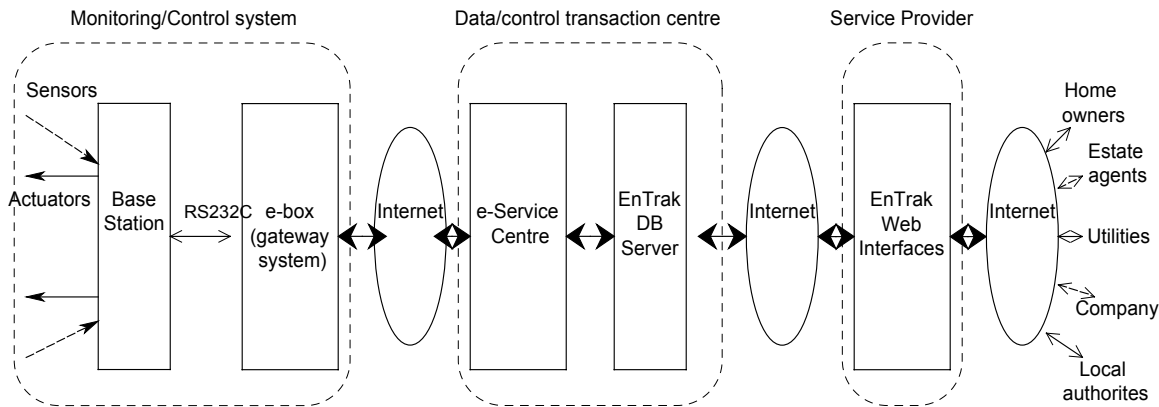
Monitoring/Control system

Data/control transaction centre

Service Provider

Sensors

Actuators

Base Station

RS232C

e-box (gateway system)

Internet

e-Service Centre

EnTrak DB Server

Internet

EnTrak Web Interfaces

Internet

Home owners

Estate agents

Utilities

Company

Local authorites